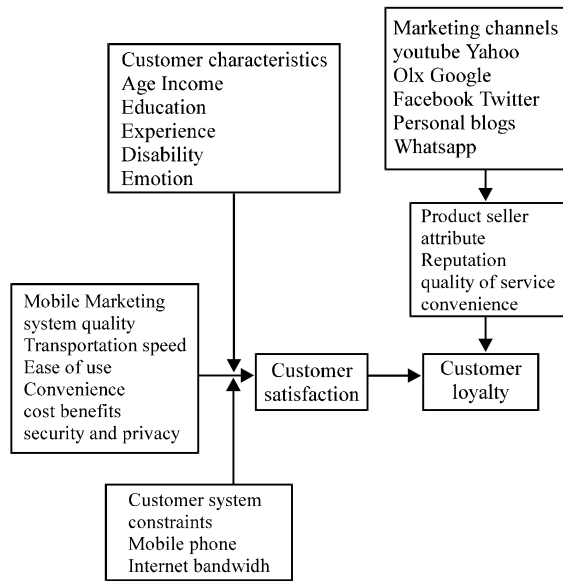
Marketing channels
youtube Yahoo
Olx Google
Facebook Twitter
Personal blogs
Whatsapp

Customer characteristics
Age Income
Education
Experience
Disability
Emotion

Product seller attribute
Reputation
quality of service
convenience

Mobile Marketing system quality
Transportation speed
Ease of use
Convenience
cost benefits
security and privacy

Customer satisfaction

Customer loyalty

Customer system constraints
Mobile phone
Internet bandwidh